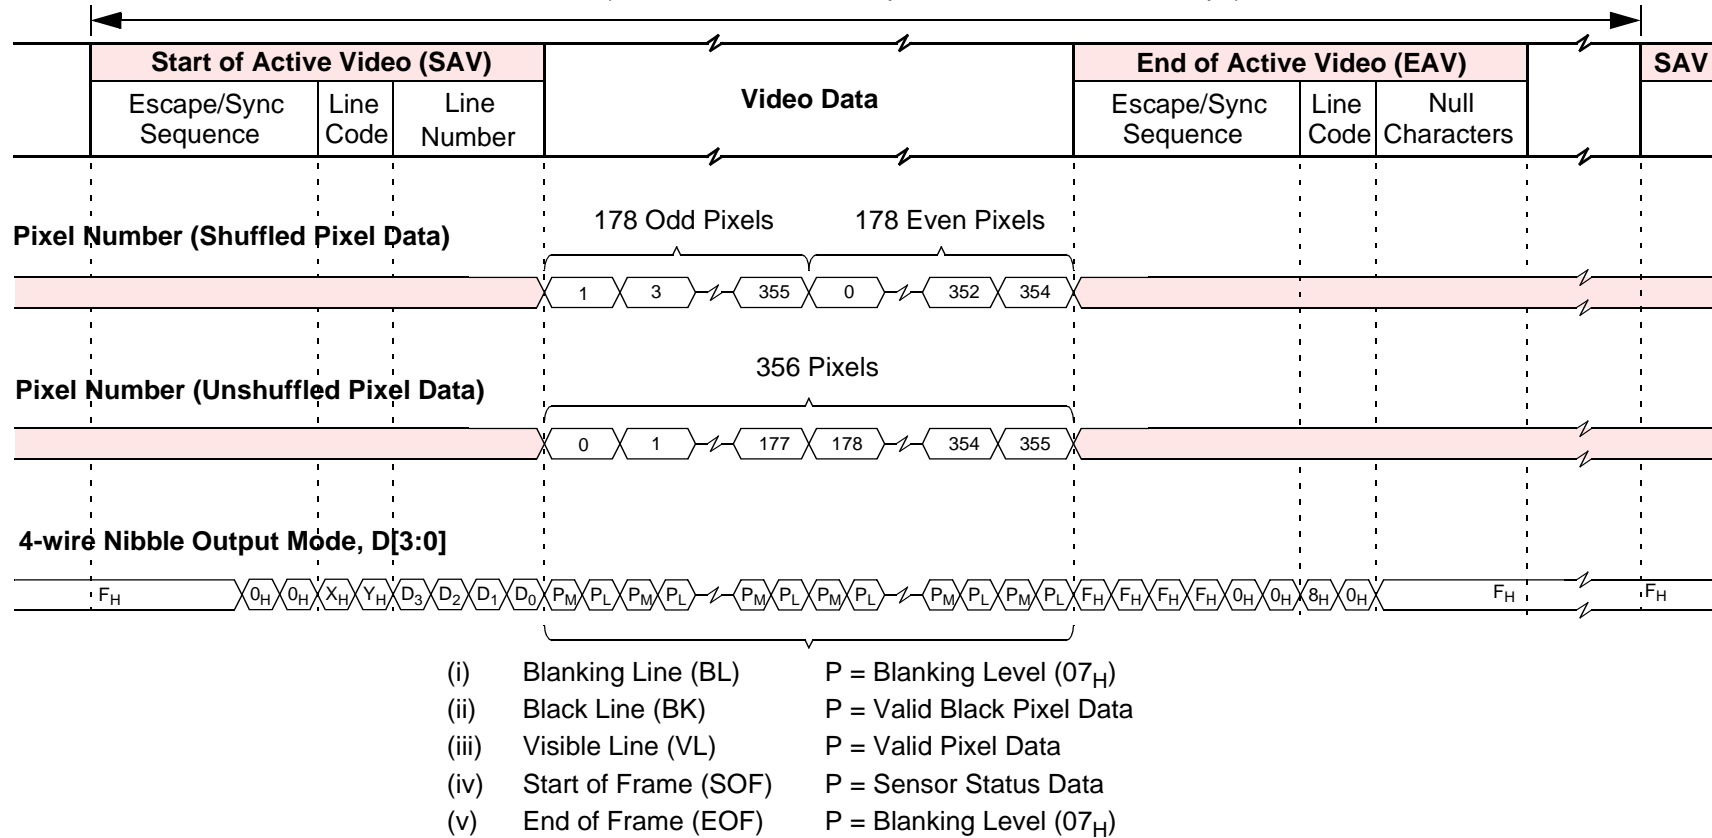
Start of Active Video (SAV)

Escape/Sync Sequence

Line Code

Line Number

Video Data

End of Active Video (EAV)

Escape/Sync Sequence

Line Code

Null Characters

SAV

Pixel Number (Shuffled Pixel Data)

178 Odd Pixels

178 Even Pixels

1 3 355 0 352 354

Pixel Number (Unshuffled Pixel Data)

356 Pixels

0 1 177 178 354 355

4-wire Nibble Output Mode, D[3:0]

$F_H$ $0_H$ $0_H$ $X_H$ $Y_H$ $D_3$ $D_2$ $D_1$ $D_0$ $P_M$ $P_L$ $P_M$ $P_L$ $P_M$ $P_L$ $P_M$ $P_L$ $P_M$ $P_L$ $P_M$ $P_L$ $F_H$ $F_H$ $F_H$ $F_H$ $0_H$ $0_H$ $8_H$ $0_H$ $F_H$ $F_H$

(i) Blanking Line (BL) P = Blanking Level ($07_H$)

(ii) Black Line (BK) P = Valid Black Pixel Data

(iii) Visible Line (VL) P = Valid Pixel Data

(iv) Start of Frame (SOF) P = Sensor Status Data

(v) End of Frame (EOF) P = Blanking Level ($07_H$)